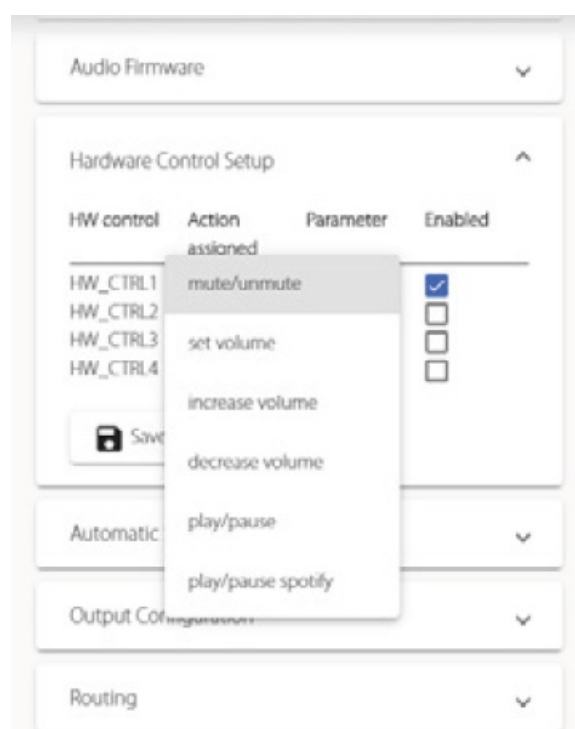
Audio Firmware

Hardware Control Setup

| HW control | Action assigned | Parameter | Enabled |
|---|---|---|---|
| HW_CTRL1 | | | ☑ |
| HW_CTRL2 | | | ☐ |
| HW_CTRL3 | | | ☐ |
| HW_CTRL4 | | | ☐ |

mute/unmute

set volume

increase volume

decrease volume

play/pause

play/pause spotify

Save

Automatic

Output Configuration

Routing